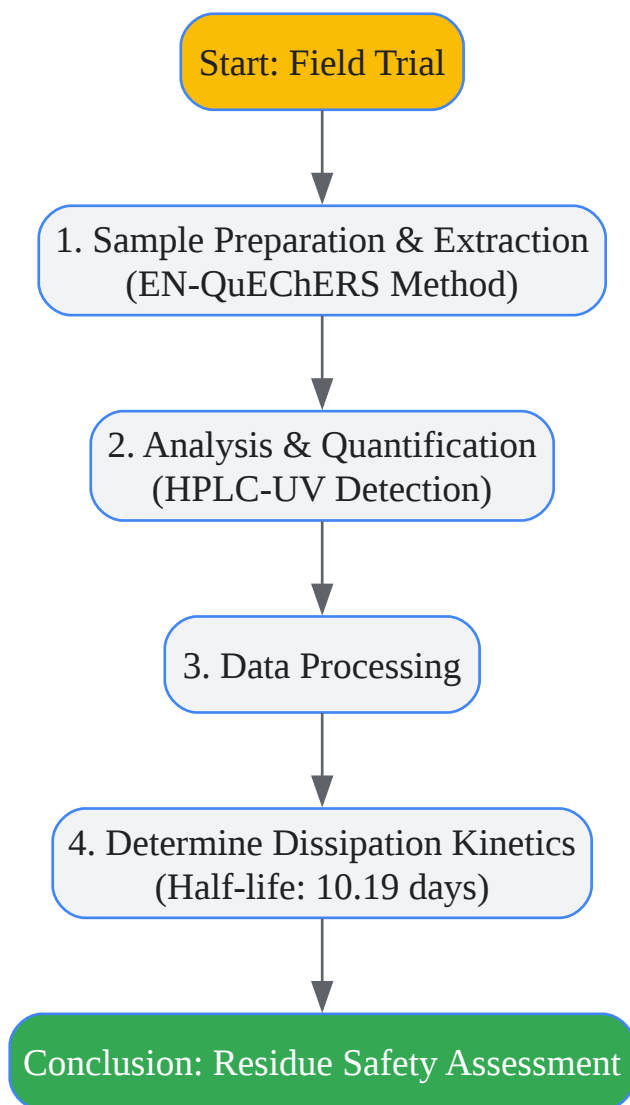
Start: Field Trial

1. Sample Preparation & Extraction
(EN-QuEChERS Method)

2. Analysis & Quantification
(HPLC-UV Detection)

3. Data Processing

4. Determine Dissipation Kinetics
(Half-life: 10.19 days)

Conclusion: Residue Safety Assessment